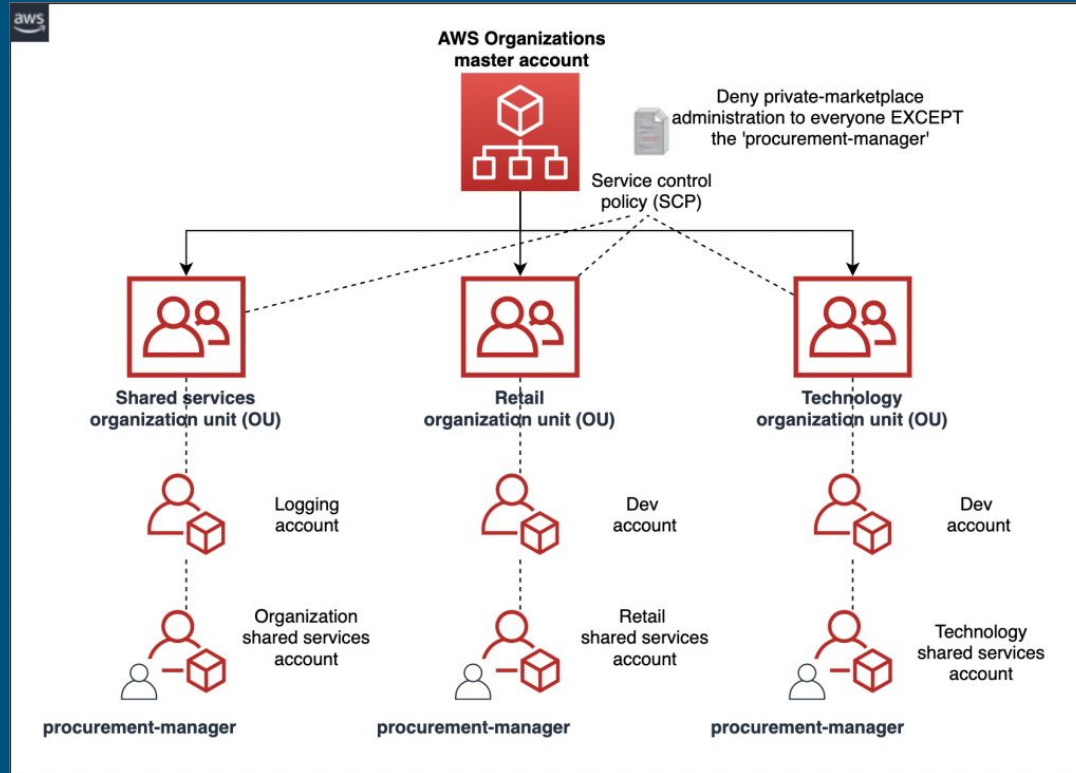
aws

AWS Organizations master account

Deny private-marketplace administration to everyone EXCEPT the 'procurement-manager'

Service control policy (SCP)

Shared services organization unit (OU)

Retail organization unit (OU)

Technology organization unit (OU)

Logging account

Dev account

Dev account

Organization shared services account

Retail shared services account

Technology shared services account

procurement-manager

procurement-manager

procurement-manager